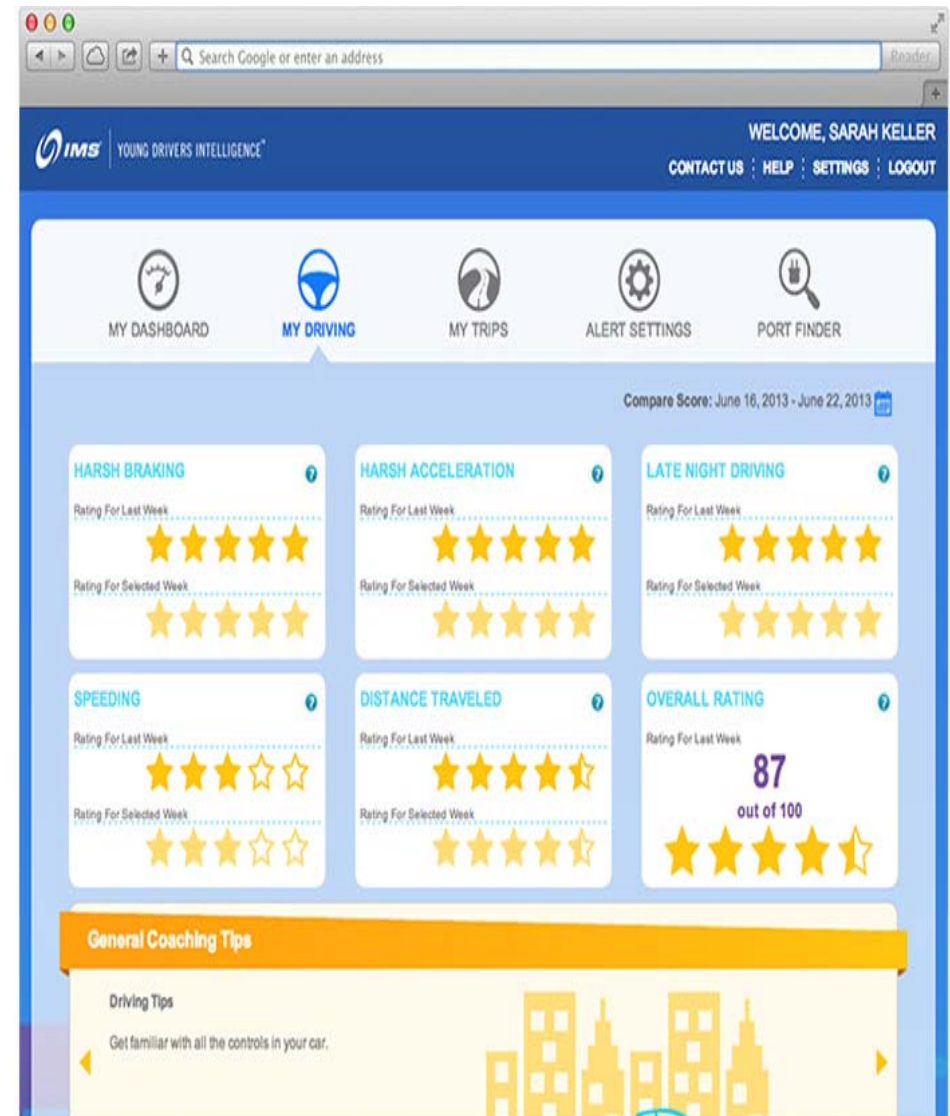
Search Google or enter an address

Reader

IMS | YOUNG DRIVERS INTELLIGENCE®

WELCOME, SARAH KELLER

CONTACT US | HELP | SETTINGS | LOGOUT

MY DASHBOARD

MY DRIVING

MY TRIPS

ALERT SETTINGS

PORT FINDER

Compare Score: June 16, 2013 - June 22, 2013

HARSH BRAKING

Rating For Last Week

Rating For Selected Week

HARSH ACCELERATION

Rating For Last Week

Rating For Selected Week

LATE NIGHT DRIVING

Rating For Last Week

Rating For Selected Week

SPEEDING

Rating For Last Week

Rating For Selected Week

DISTANCE TRAVELED

Rating For Last Week

Rating For Selected Week

OVERALL RATING

Rating For Last Week

87

out of 100

General Coaching Tips

Driving Tips

Get familiar with all the controls in your car.